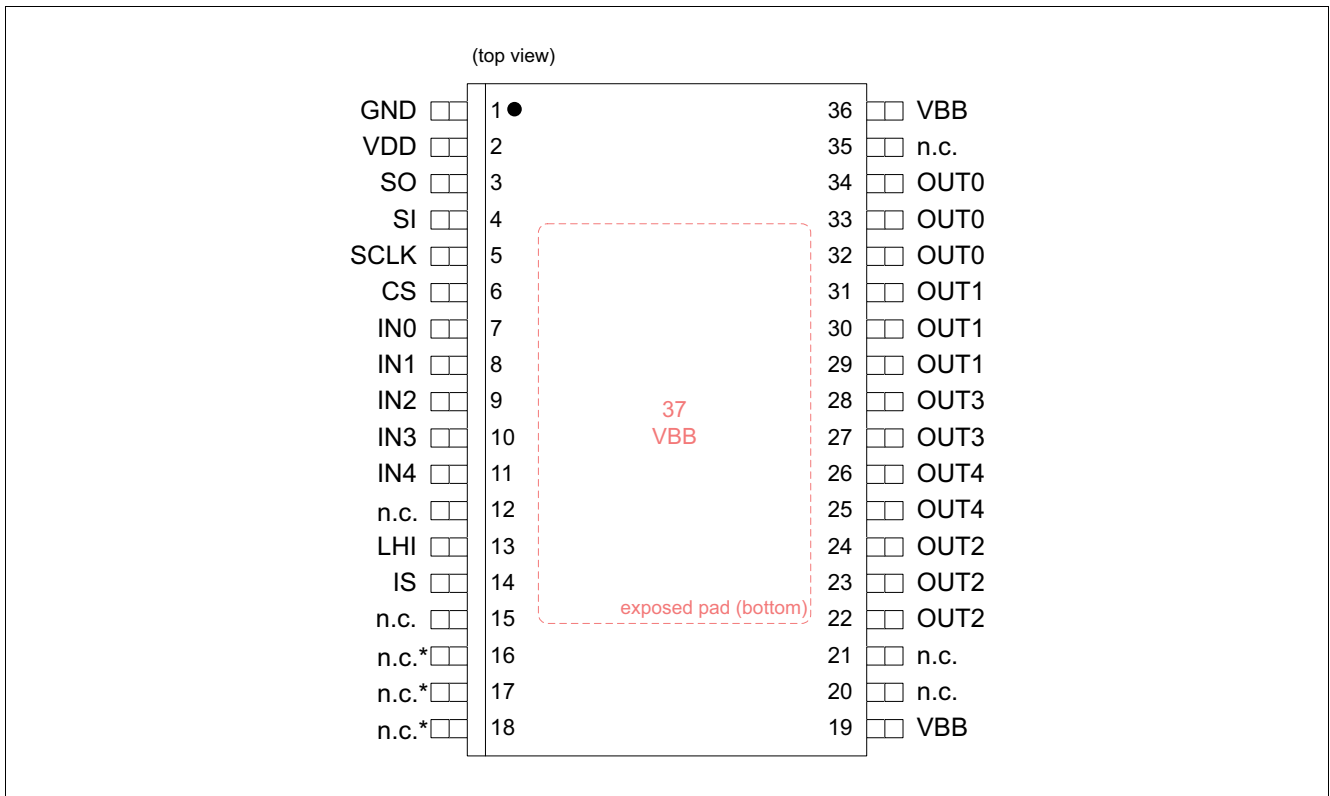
(top view)

GND 1
VDD 2
SO 3
SI 4
SCLK 5
CS 6
IN0 7
IN1 8
IN2 9
IN3 10
IN4 11
n.c. 12
LHI 13
IS 14
n.c. 15
n.c.* 16
n.c.* 17
n.c.* 18

36 VBB
35 n.c.
34 OUT0
33 OUT0
32 OUT0
31 OUT1
30 OUT1
29 OUT1
28 OUT3
27 OUT3
26 OUT4
25 OUT4
24 OUT2
23 OUT2
22 OUT2
21 n.c.
20 n.c.
19 VBB

37
VBB

exposed pad (bottom)